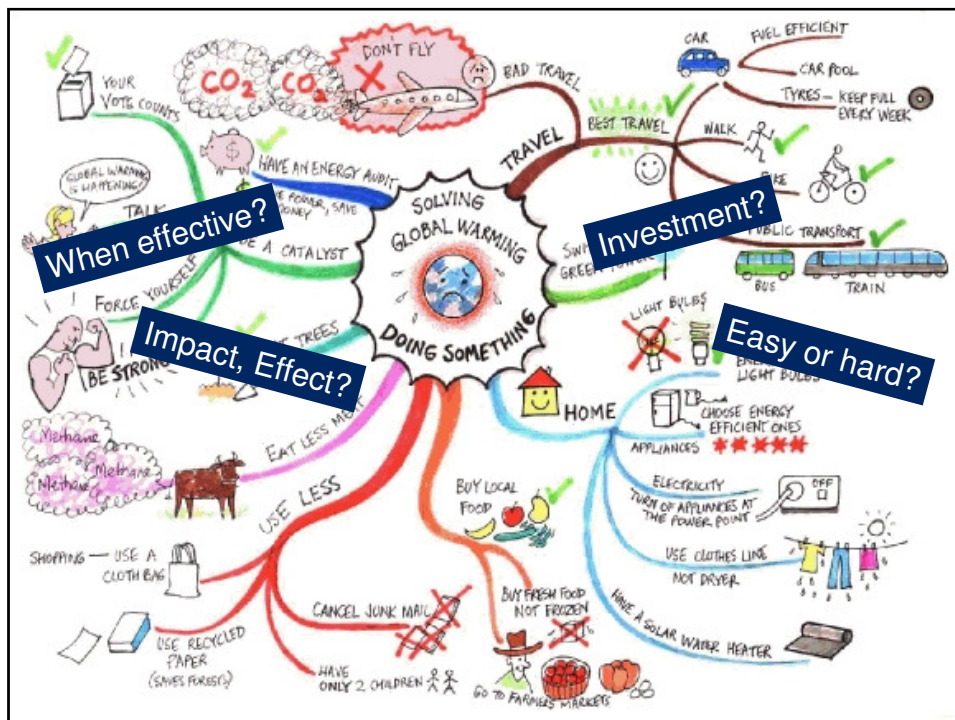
YOUR VOTE COUNTS

$CO_2$ $CO_2$

DON'T FLY

BAD TRAVEL

CAR

FUEL EFFICIENT

CAR POOL

TYRES – KEEP FULL EVERY WEEK

BEST TRAVEL

WALK

TRAVEL

BIKE

PUBLIC TRANSPORT

BUS

TRAIN

GLOBAL WARMING IS HAPPENING!

TALK

HAVE AN ENERGY AUDIT

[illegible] POWER, SAVE MONEY

When effective?

Investment?

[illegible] A CATALYST

SOLVING GLOBAL WARMING

DOING SOMETHING

SWI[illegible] GREEN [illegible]

FORCE YOURSELF

Impact, Effect?

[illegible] TREES

LIGHT BULBS

Easy or hard?

ENE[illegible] LIGHT BULBS

BE STRONG

HOME

Methane

Methane

Methane

EAT LESS MEAT

CHOOSE ENERGY EFFICIENT ONES

APPLIANCES

USE LESS

BUY LOCAL FOOD

ELECTRICITY

TURN OFF APPLIANCES AT THE POWER POINT

OFF

SHOPPING – USE A CLOTH BAG

USE CLOTHES LINE NOT DRYER

CANCEL JUNK MAIL

BUY FRESH FOOD NOT FROZEN

HAVE A SOLAR WATER HEATER

USE RECYCLED PAPER (SAVES FORESTS)

HAVE ONLY 2 CHILDREN

GO TO FARMERS MARKETS